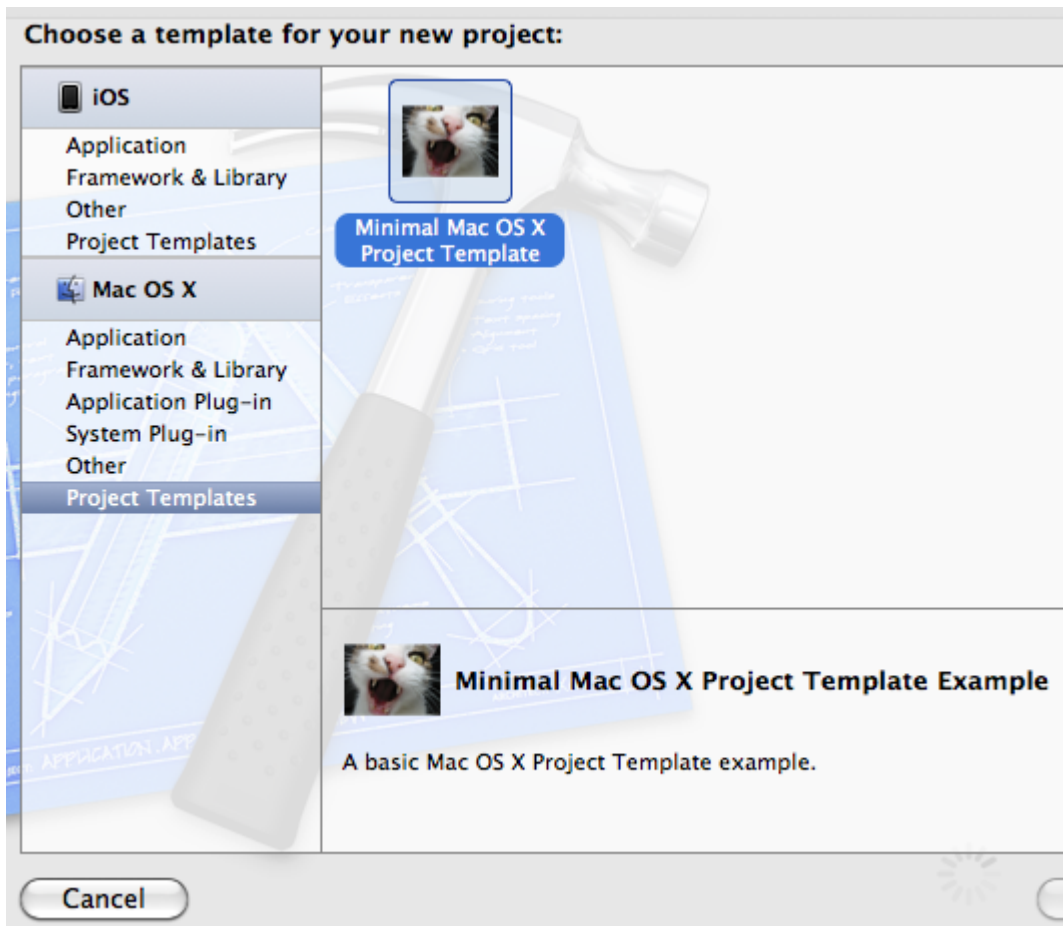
Choose a template for your new project:

iOS

Application
Framework & Library
Other
Project Templates

Mac OS X

Application
Framework & Library
Application Plug-in
System Plug-in
Other
Project Templates

Minimal Mac OS X Project Template

Minimal Mac OS X Project Template Example

A basic Mac OS X Project Template example.

Cancel